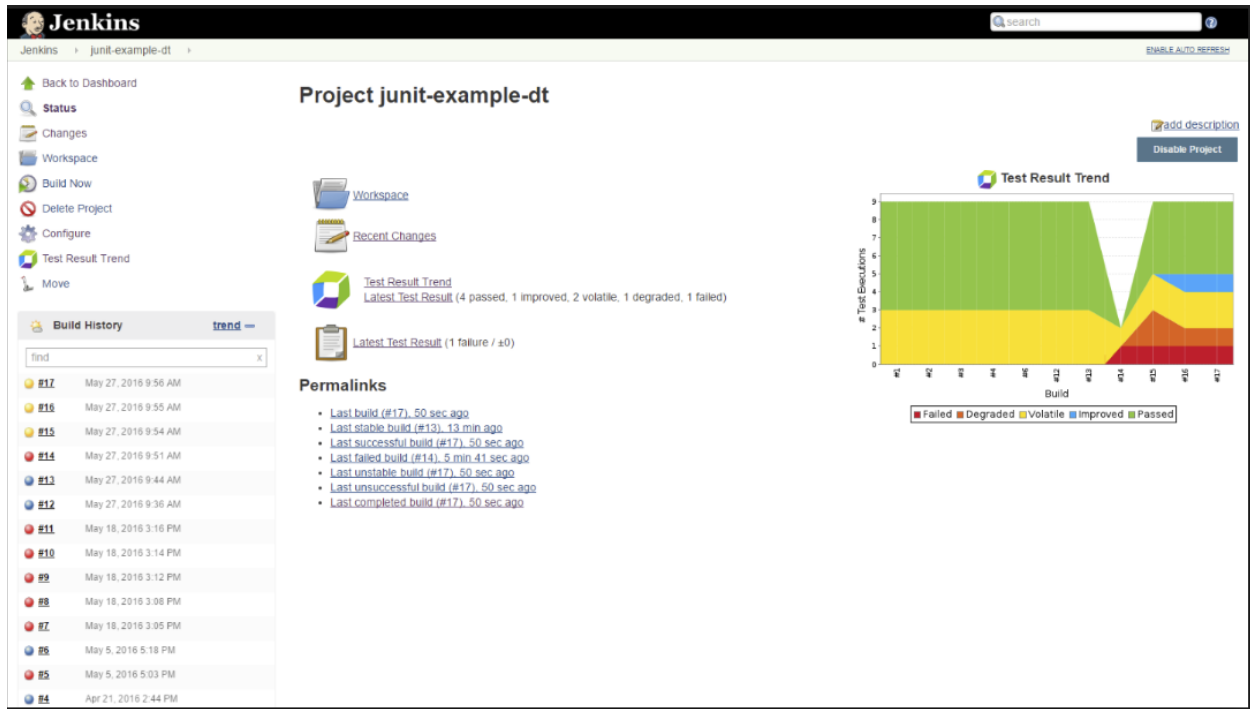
Jenkins

search

Jenkins › junit-example-dt ›

ENABLE AUTO REFRESH

Back to Dashboard
Status
Changes
Workspace
Build Now
Delete Project
Configure
Test Result Trend
Move

Build History trend —

find x

| | |
|---|---|
| #17 | May 27, 2016 9:56 AM |
| #16 | May 27, 2016 9:55 AM |
| #15 | May 27, 2016 9:54 AM |
| #14 | May 27, 2016 9:51 AM |
| #13 | May 27, 2016 9:44 AM |
| #12 | May 27, 2016 9:36 AM |
| #11 | May 18, 2016 3:16 PM |
| #10 | May 18, 2016 3:14 PM |
| #9 | May 18, 2016 3:12 PM |
| #8 | May 18, 2016 3:08 PM |
| #7 | May 18, 2016 3:05 PM |
| #6 | May 5, 2016 5:18 PM |
| #5 | May 5, 2016 5:03 PM |
| #4 | Apr 21, 2016 2:44 PM |

Project junit-example-dt

add description

Disable Project

Workspace

Recent Changes

Test Result Trend
Latest Test Result (4 passed, 1 improved, 2 volatile, 1 degraded, 1 failed)

Latest Test Result (1 failure / ±0)

Permalinks

- Last build (#17), 50 sec ago
- Last stable build (#13), 13 min ago
- Last successful build (#17), 50 sec ago
- Last failed build (#14), 5 min 41 sec ago
- Last unstable build (#17), 50 sec ago
- Last unsuccessful build (#17), 50 sec ago
- Last completed build (#17), 50 sec ago

Test Result Trend

# Test Executions

9 8 7 6 5 4 3 2 1 0

#1 #2 #3 #4 #6 #12 #13 #14 #15 #16 #17

Build

Failed Degraded Volatile Improved Passed